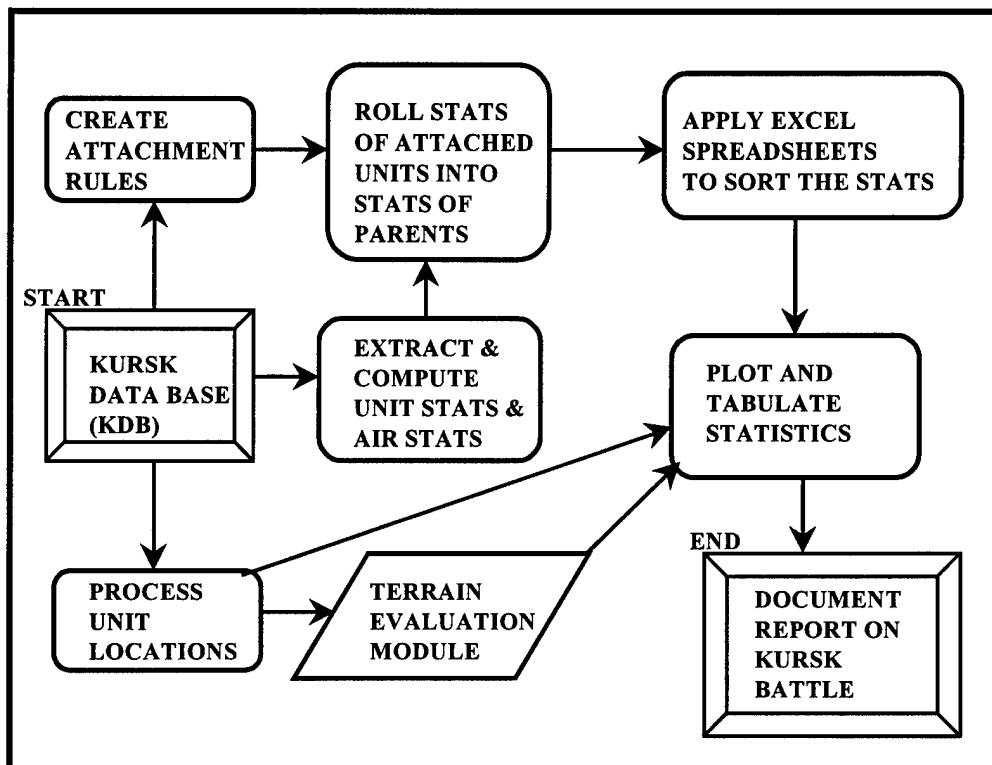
CREATE ATTACHMENT RULES

ROLL STATS OF ATTACHED UNITS INTO STATS OF PARENTS

APPLY EXCEL SPREADSHEETS TO SORT THE STATS

START

KURSK DATA BASE (KDB)

EXTRACT & COMPUTE UNIT STATS & AIR STATS

PLOT AND TABULATE STATISTICS

END

PROCESS UNIT LOCATIONS

TERRAIN EVALUATION MODULE

DOCUMENT REPORT ON KURSK BATTLE